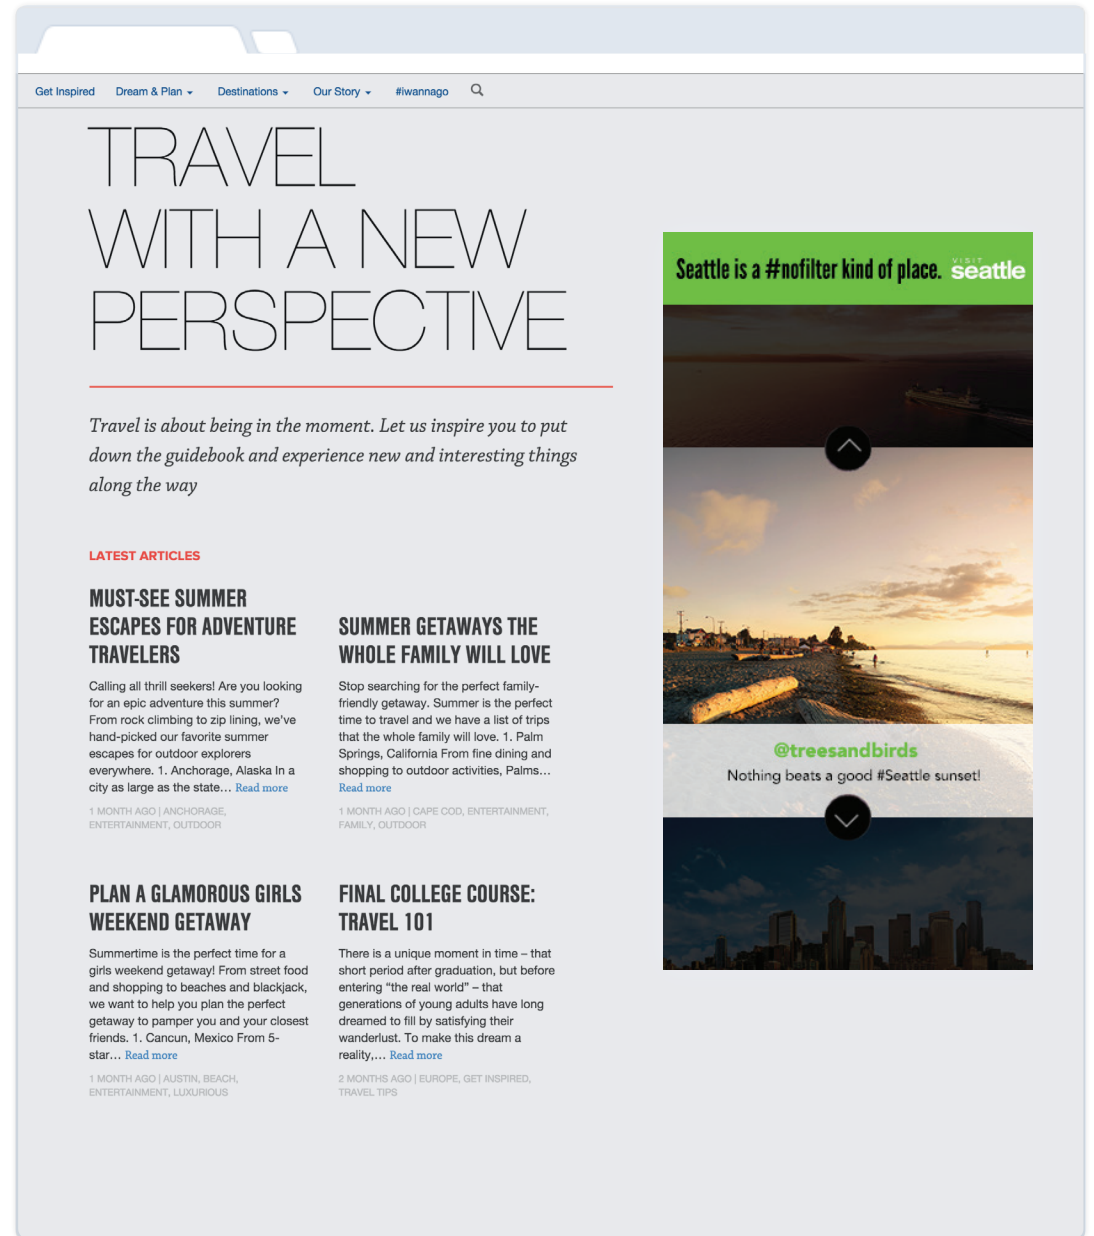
Get Inspired Dream & Plan Destinations Our Story #iwannago

TRAVEL WITH A NEW PERSPECTIVE

Travel is about being in the moment. Let us inspire you to put down the guidebook and experience new and interesting things along the way

LATEST ARTICLES

MUST-SEE SUMMER ESCAPES FOR ADVENTURE TRAVELERS

Calling all thrill seekers! Are you looking for an epic adventure this summer? From rock climbing to zip lining, we've hand-picked our favorite summer escapes for outdoor explorers everywhere. 1. Anchorage, Alaska In a city as large as the state… Read more

1 MONTH AGO | ANCHORAGE, ENTERTAINMENT, OUTDOOR

SUMMER GETAWAYS THE WHOLE FAMILY WILL LOVE

Stop searching for the perfect family-friendly getaway. Summer is the perfect time to travel and we have a list of trips that the whole family will love. 1. Palm Springs, California From fine dining and shopping to outdoor activities, Palms… Read more

1 MONTH AGO | CAPE COD, ENTERTAINMENT, FAMILY, OUTDOOR

PLAN A GLAMOROUS GIRLS WEEKEND GETAWAY

Summertime is the perfect time for a girls weekend getaway! From street food and shopping to beaches and blackjack, we want to help you plan the perfect getaway to pamper you and your closest friends. 1. Cancun, Mexico From 5-star… Read more

1 MONTH AGO | AUSTIN, BEACH, ENTERTAINMENT, LUXURIOUS

FINAL COLLEGE COURSE: TRAVEL 101

There is a unique moment in time – that short period after graduation, but before entering “the real world” – that generations of young adults have long dreamed to fill by satisfying their wanderlust. To make this dream a reality,… Read more

2 MONTHS AGO | EUROPE, GET INSPIRED, TRAVEL TIPS

Seattle is a #nofilter kind of place. VISIT seattle

@treesandbirds
Nothing beats a good #Seattle sunset!